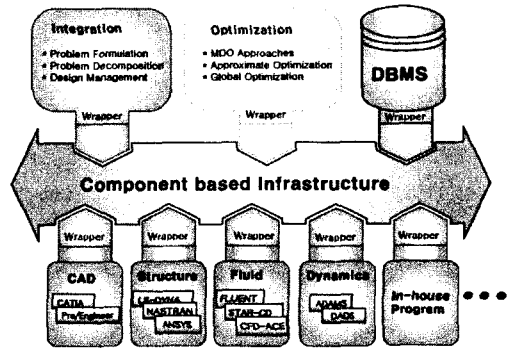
Integration
* Problem Formulation
* Problem Decomposition
* Design Management

Optimization
* MDO Approaches
* Approximate Optimization
* Global Optimization

DBMS

Wrapper

Wrapper

Wrapper

Component based Infrastructure

Wrapper

Wrapper

Wrapper

Wrapper

Wrapper

CAD
CATIA
Pro/Engineer

Structure
LS-DYNA
NASTRAN
ANSYS

Fluid
FLUENT
STAR-CD
CFD-ACE

Dynamics
ADAMS
DADS

In-house Program

• • •